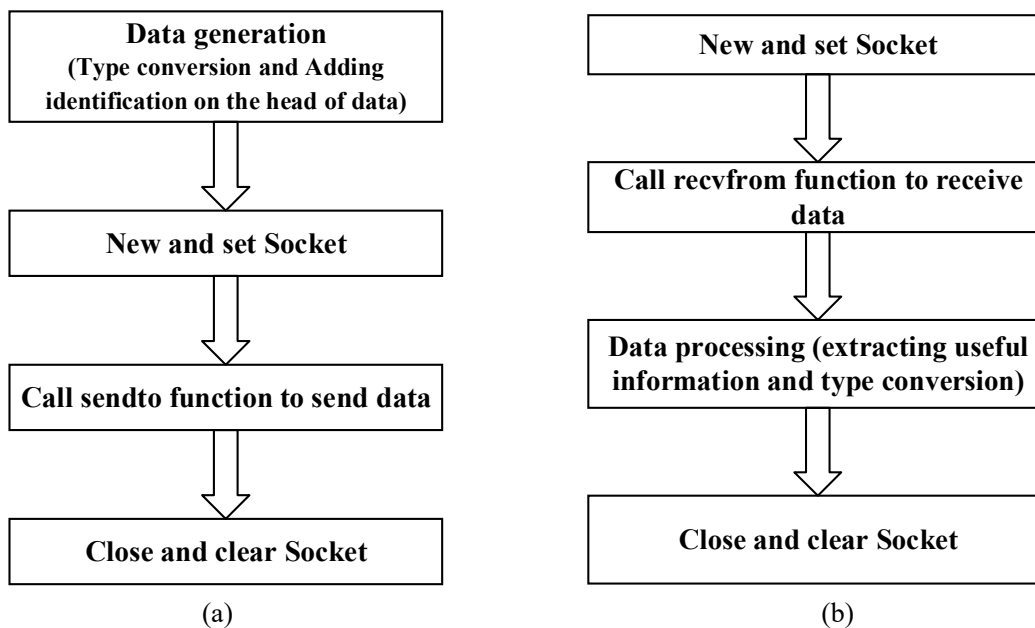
Data generation
(Type conversion and Adding identification on the head of data)

New and set Socket

Call sendto function to send data

Close and clear Socket

(a)

New and set Socket

Call recvfrom function to receive data

Data processing (extracting useful information and type conversion)

Close and clear Socket

(b)